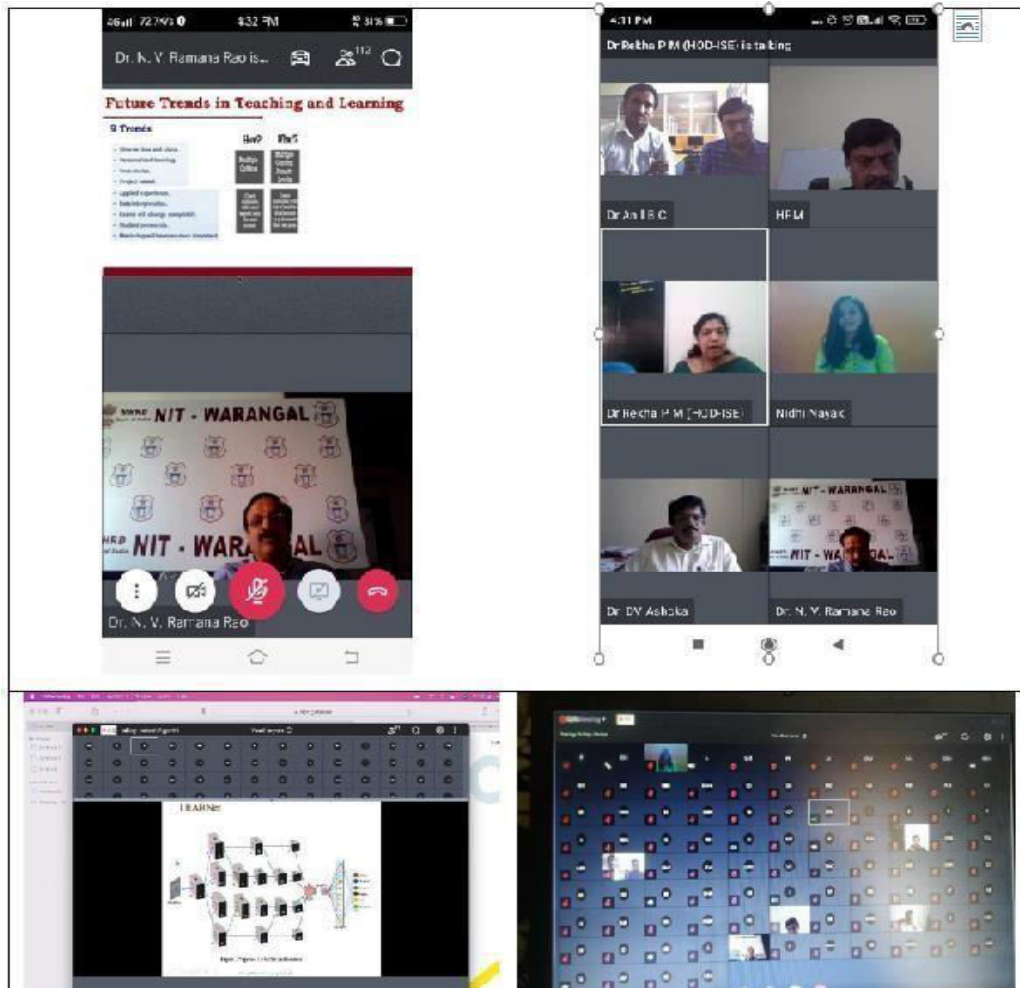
4:32 PM 31%

Dr. N. V. Ramana Rao is...

112

Future Trends in Teaching and Learning

9 Trends

How? Why?

NIT - WARANGAL

NIT - WARANGAL

Dr. N. V. Ramana Rao

4:31 PM

Dr Rekha P M (HOD-ISE) is talking

Dr Anil B C

HPM

Dr Rekha P M (HOD-ISE)

Nidhi Nayak

NIT - WARANGAL

NIT - WARANGAL

Dr. DY Ashoka

Dr. N. V. Ramana Rao

LEARNE